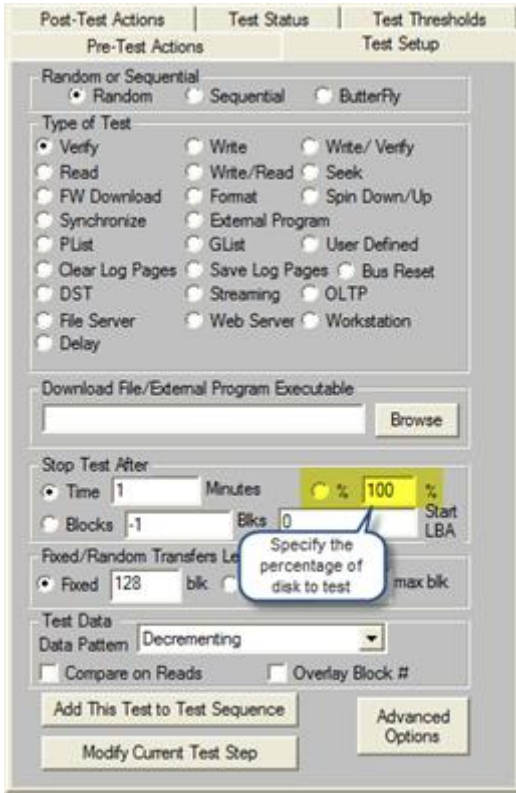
Post-Test Actions | Test Status | Test Thresholds
Pre-Test Actions | Test Setup

Random or Sequential
Random
Sequential
ButterFly

Type of Test
Verify
Write
Write/ Verify
Read
Write/Read
Seek
FW Download
Format
Spin Down/Up
Synchronize
External Program
PList
GList
User Defined
Clear Log Pages
Save Log Pages
Bus Reset
DST
Streaming
OLTP
File Server
Web Server
Workstation
Delay

Download File/External Program Executable
Browse

Stop Test After
Time 1 Minutes
% 100 %
Blocks -1 Blks 0 Start LBA

Specify the percentage of disk to test

Fixed/Random Transfers Le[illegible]
Fixed 128 blk
max blk

Test Data
Data Pattern Decrementing
Compare on Reads
Overlay Block #

Add This Test to Test Sequence
Advanced Options
Modify Current Test Step